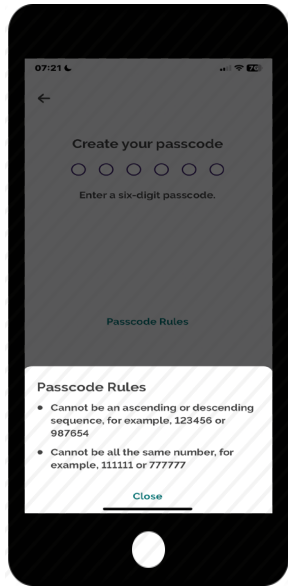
07:21

76

Create your passcode

Enter a six-digit passcode.

Passcode Rules

Passcode Rules

• Cannot be an ascending or descending sequence, for example, 123456 or 987654

• Cannot be all the same number, for example, 111111 or 777777

Close